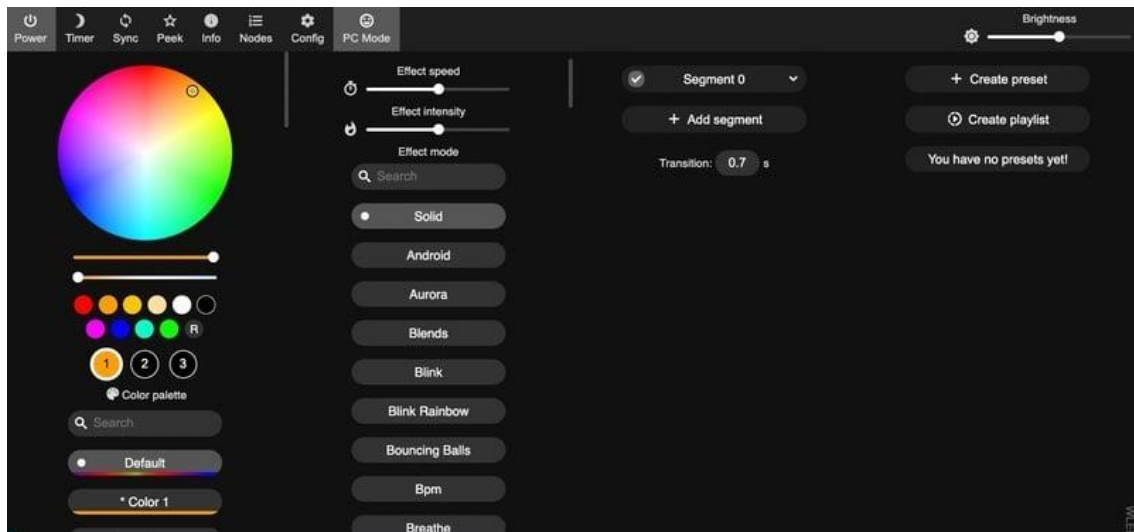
Power Timer Sync Peek Info Nodes Config PC Mode

Brightness

R

1 2 3

Color palette

Search

Default

* Color 1

Effect speed

Effect intensity

Effect mode

Search

Solid

Android

Aurora

Blends

Blink

Blink Rainbow

Bouncing Balls

Bpm

Breathe

Segment 0

+ Add segment

Transition: 0.7 s

+ Create preset

Create playlist

You have no presets yet!